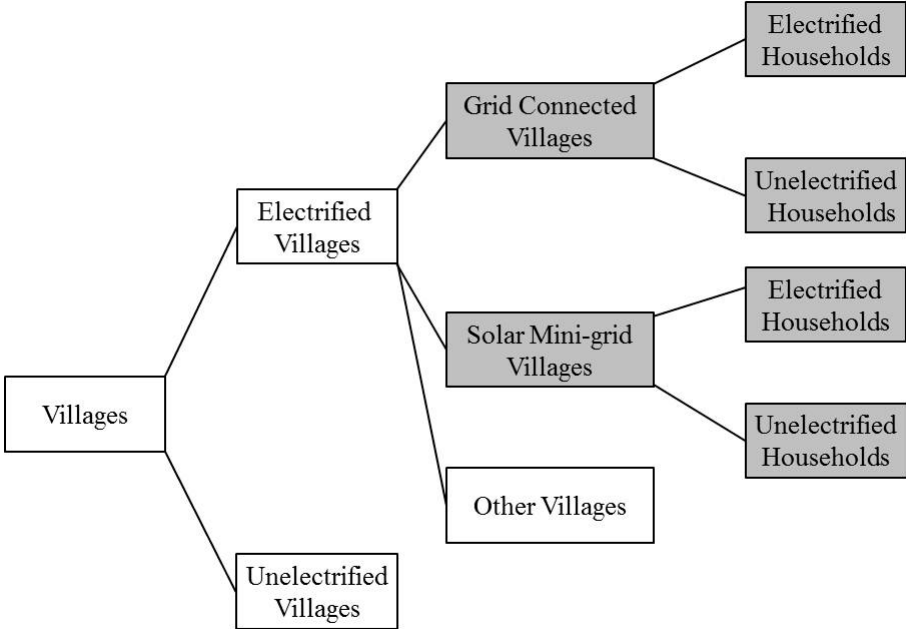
Villages

Electrified Villages

Unelectrified Villages

Grid Connected Villages

Solar Mini-grid Villages

Other Villages

Electrified Households

Unelectrified Households

Electrified Households

Unelectrified Households